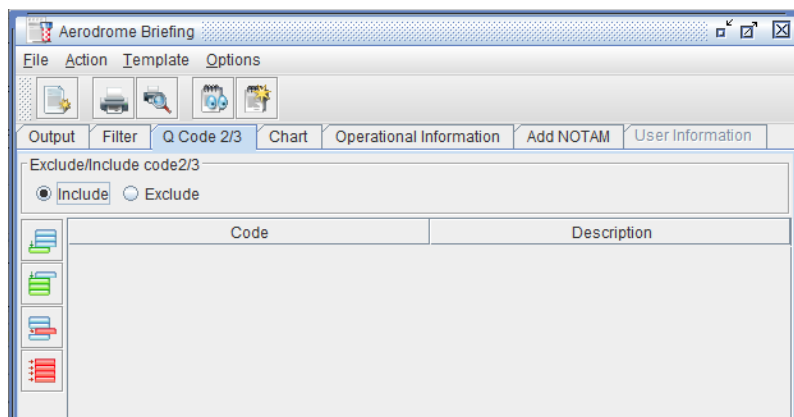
Aerodrome Briefing

File Action Template Options

Output | Filter | Q Code 2/3 | Chart | Operational Information | Add NOTAM | User Information

Exclude/Include code2/3

Include Exclude

| Code | Description |
|---|---|